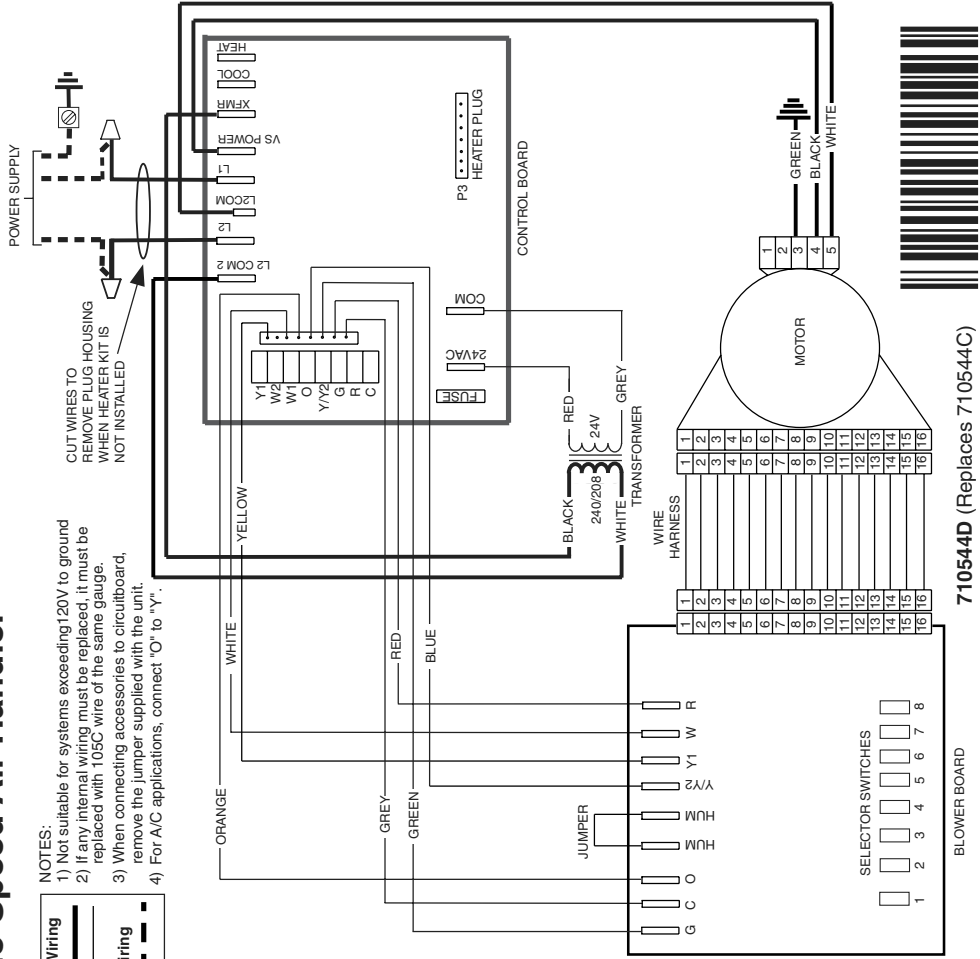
Speed Air Handler

Wiring

iring

NOTES:
1) Not suitable for systems exceeding120V to ground
2) If any internal wiring must be replaced, it must be replaced with 105C wire of the same gauge.
3) When connecting accessories to circuitboard, remove the jumper supplied with the unit.
4) For A/C applications, connect "O" to "Y".

POWER SUPPLY

CUT WIRES TO REMOVE PLUG HOUSING WHEN HEATER KIT IS NOT INSTALLED

HEAT
COOL
XFMR
VS POWER
L1
L2COM
L2
L2 COM 2

P3 HEATER PLUG

CONTROL BOARD

COM
24VAC
FUSE

Y1
W2
W1
O
Y/Y2
G
R
C

YELLOW
WHITE
RED
BLUE
ORANGE
GREY
GREEN

BLACK
240/208
WHITE
RED
24V
GREY
TRANSFORMER

WIRE HARNESS

1 2 3 4 5 6 7 8 9 10 11 12 13 14 15 16
1 2 3 4 5 6 7 8 9 10 11 12 13 14 15 16
1 2 3 4 5 6 7 8 9 10 11 12 13 14 15 16
1 2 3 4 5 6 7 8 9 10 11 12 13 14 15 16

MOTOR

1 2 3 4 5

GREEN
BLACK
WHITE

R
W
Y1
Y/Y2
HUM
HUM
O
C
G

JUMPER

SELECTOR SWITCHES
1 2 3 4 5 6 7 8

BLOWER BOARD

710544D (Replaces 710544C)